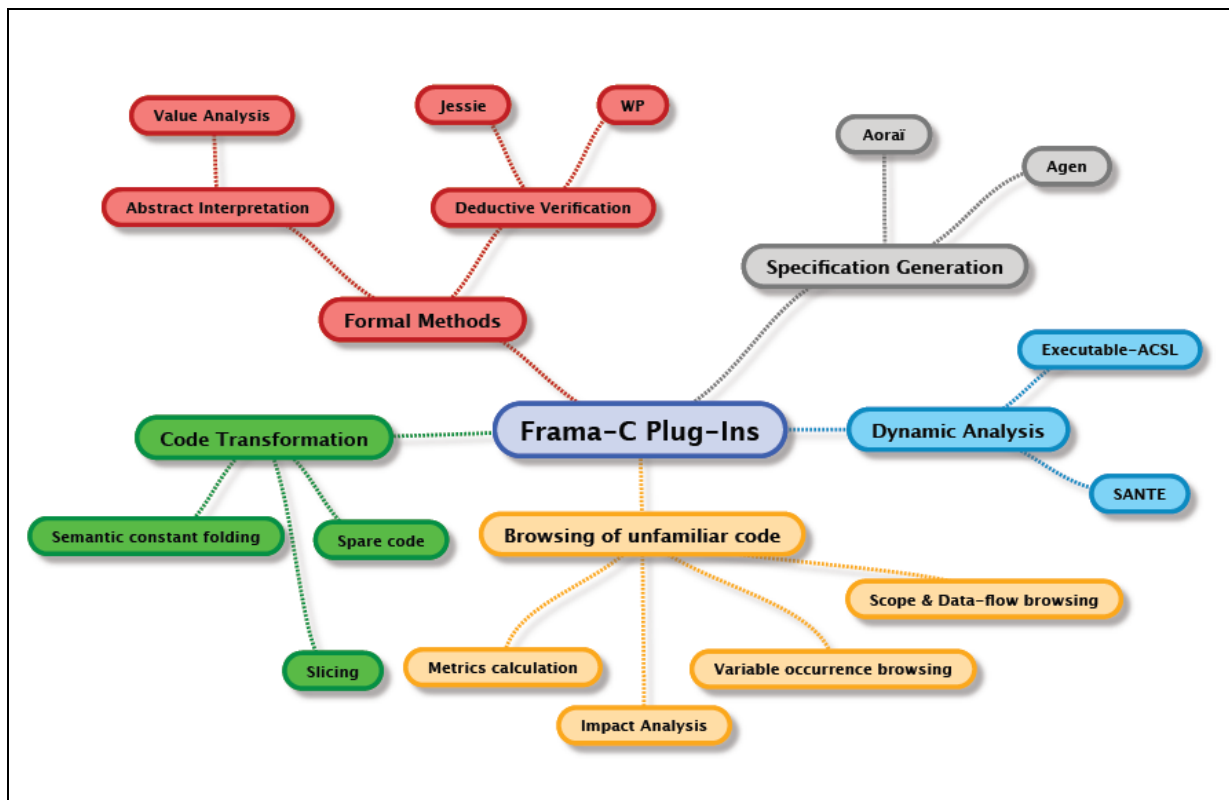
Value Analysis

Jessie

WP

Aoraï

Agen

Abstract Interpretation

Deductive Verification

Specification Generation

Formal Methods

Executable-ACSL

Code Transformation

Frama-C Plug-Ins

Dynamic Analysis

SANTE

Semantic constant folding

Spare code

Browsing of unfamiliar code

Scope & Data-flow browsing

Metrics calculation

Variable occurrence browsing

Slicing

Impact Analysis